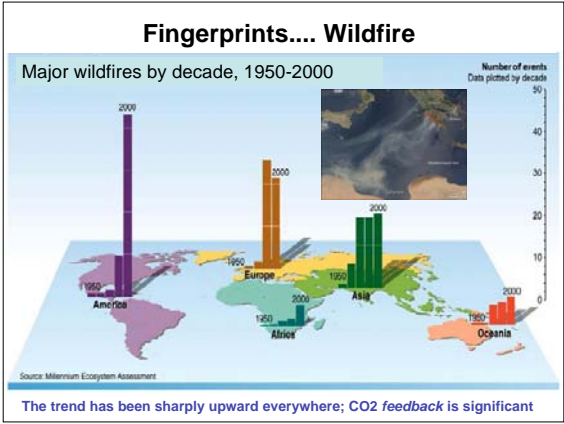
Fingerprints.... Wildfire

Major wildfires by decade, 1950-2000

Number of events
Data plotted by decade

50
40
30
20
10
0

2000
1950
America

2000
1950
Europe

2000
1950
Asia

2000
1950
Africa

2000
1950
Oceania

Source: Millennium Ecosystem Assessment

The trend has been sharply upward everywhere; CO2 *feedback* is significant